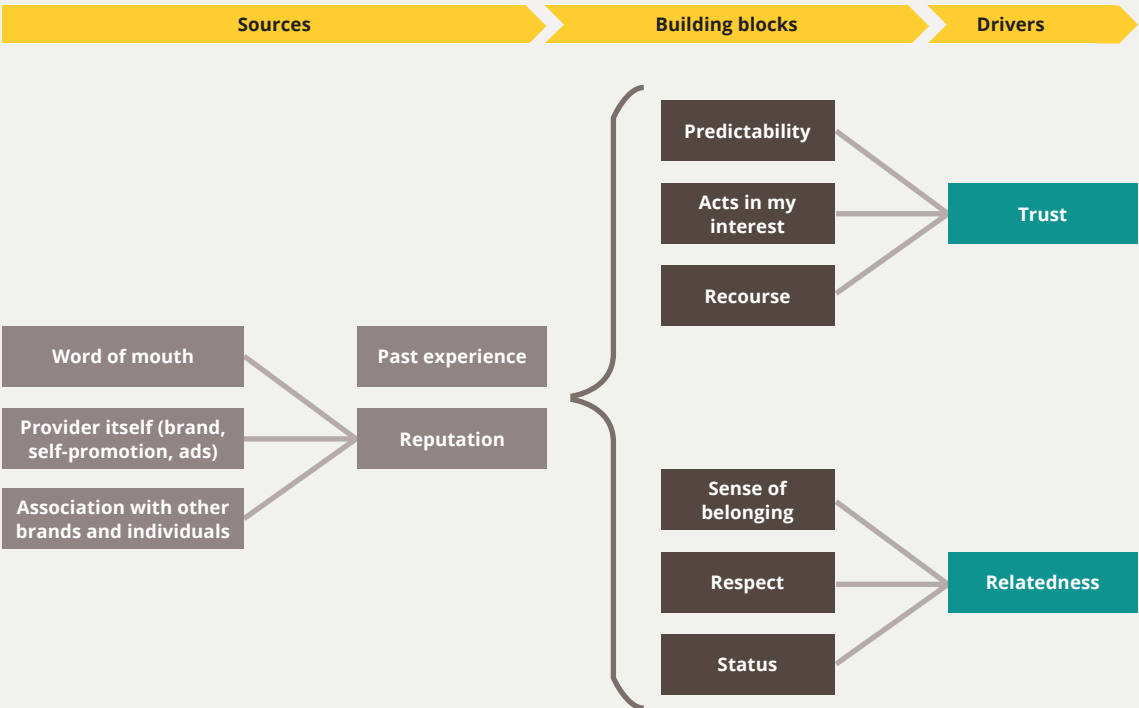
Sources

Building blocks

Drivers

Predictability

Acts in my interest

Recourse

Trust

Word of mouth

Provider itself (brand, self-promotion, ads)

Association with other brands and individuals

Past experience

Reputation

Sense of belonging

Respect

Status

Relatedness